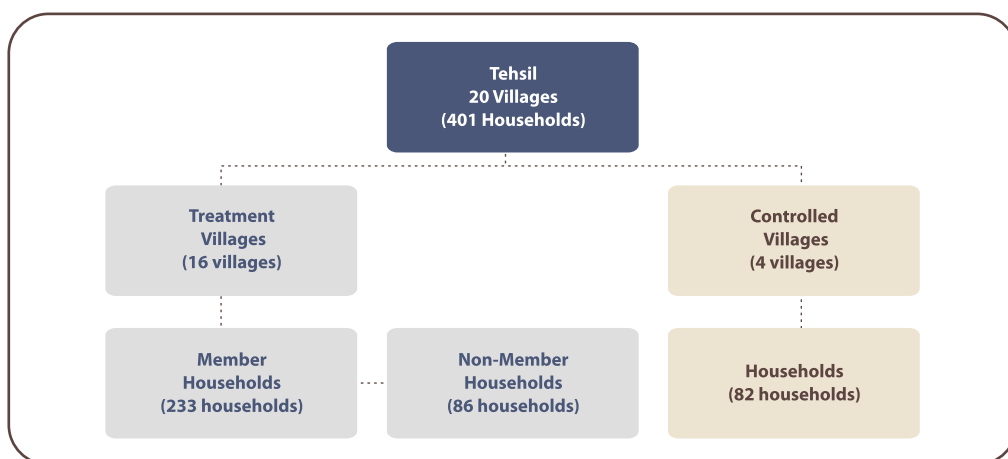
Tehsil
20 Villages
(401 Households)

Treatment
Villages
(16 villages)

Controlled
Villages
(4 villages)

Member
Households
(233 households)

Non-Member
Households
(86 households)

Households
(82 households)